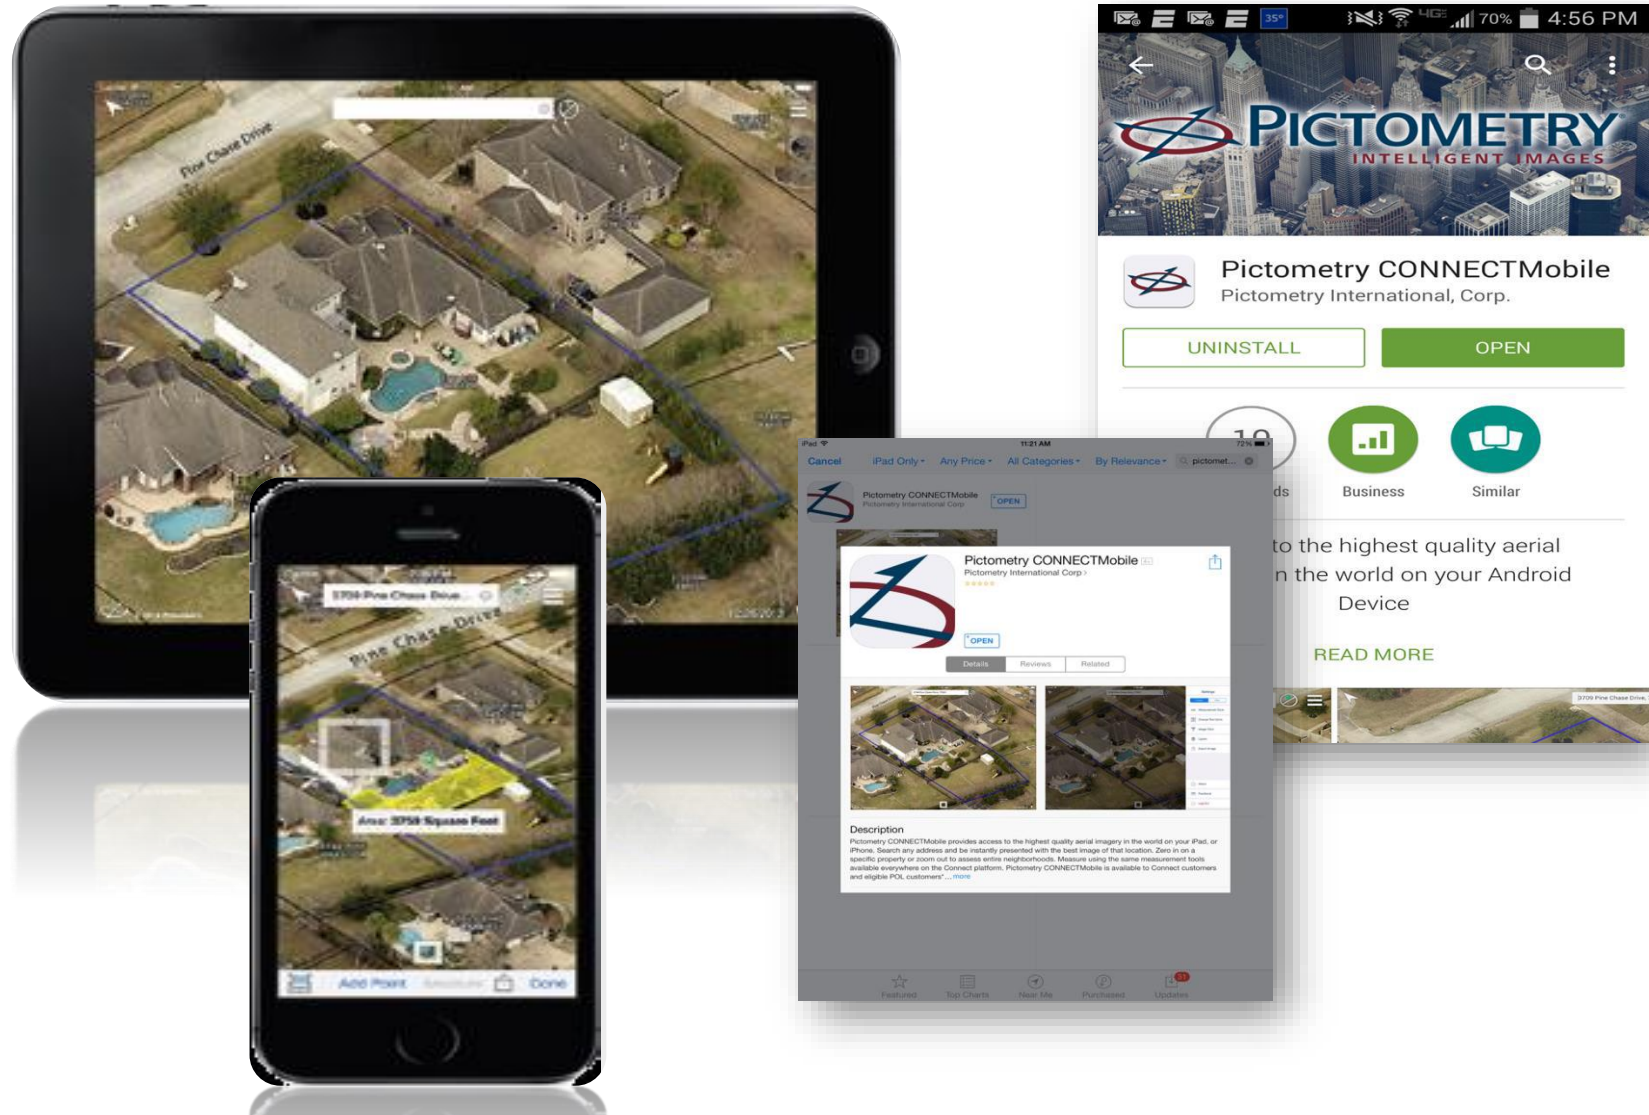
Pine Chase Drive

35° 4G 70% 4:56 PM

PICTOMETRY
INTELLIGENT IMAGES

Pictometry CONNECTMobile
Pictometry International, Corp.

UNINSTALL
OPEN

Business
Similar

to the highest quality aerial
n the world on your Android
Device

READ MORE

3709 Pine Chase Drive

iPad 11:21 AM 72%
Cancel iPad Only Any Price All Categories By Relevance pictomet...

Pictometry CONNECTMobile
Pictometry International Corp
OPEN

Pictometry CONNECTMobile
Pictometry International Corp
OPEN

Details Reviews Related

Description
Pictometry CONNECTMobile provides access to the highest quality aerial imagery in the world on your iPad, or iPhone. Search any address and be instantly presented with the best image of that location. Zero in on a specific property or zoom out to assess entire neighborhoods. Measure using the same measurement tools available everywhere on the Connect platform. Pictometry CONNECTMobile is available to Connect customers and eligible POL customers'... more

Featured Top Charts Near Me Purchased Updates

3709 Pine Chase Drive
Pine Chase Drive
Area: 3759 Square Feet
Add Point Done